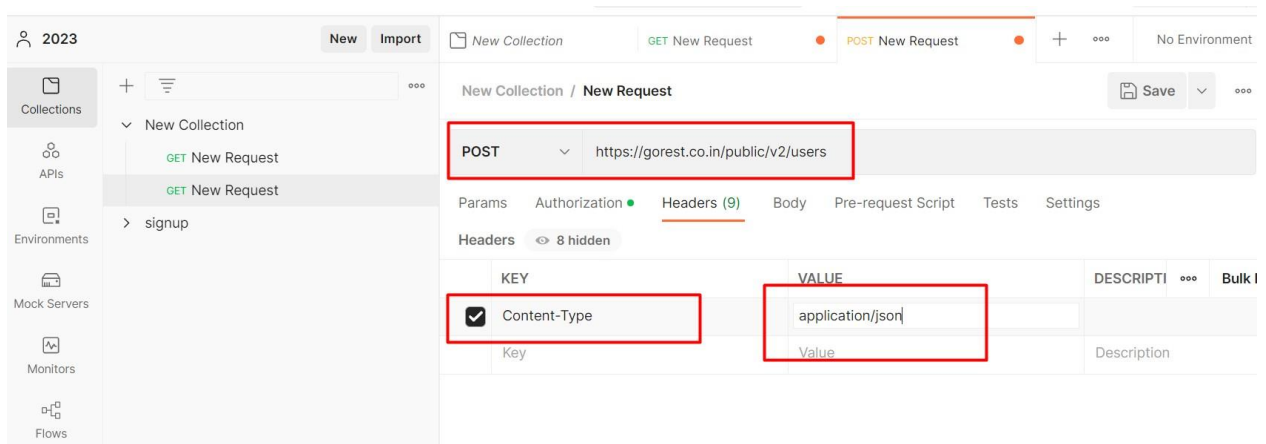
2023

New Import

Collections

APIs

Environments

Mock Servers

Monitors

Flows

New Collection

GET New Request

GET New Request

signup

New Collection

GET New Request

POST New Request

No Environment

New Collection / New Request

Save

POST

https://gorest.co.in/public/v2/users

Params Authorization Headers (9) Body Pre-request Script Tests Settings

Headers 8 hidden

| KEY | VALUE | DESCRIPTI | Bulk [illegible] |
|---|---|---|---|
| Content-Type | application/json | | |
| Key | Value | Description | |